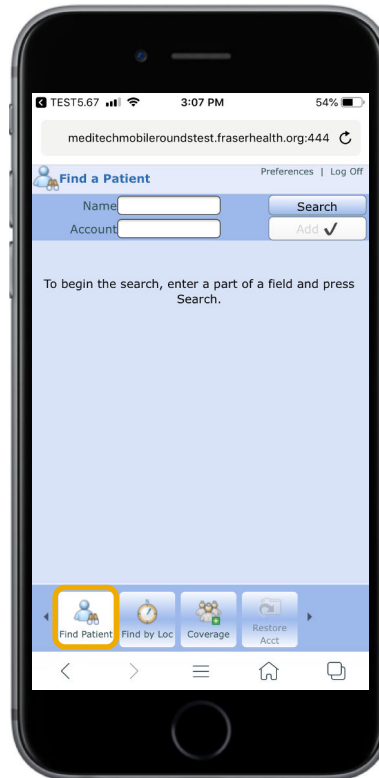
TEST5.67 3:07 PM 54%

meditechmobileroundstest.fraserhealth.org:444

Find a Patient

Preferences | Log Off

Name

Search

Account

Add ✓

To begin the search, enter a part of a field and press Search.

Find Patient

Find by Loc

Coverage

Restore Acct